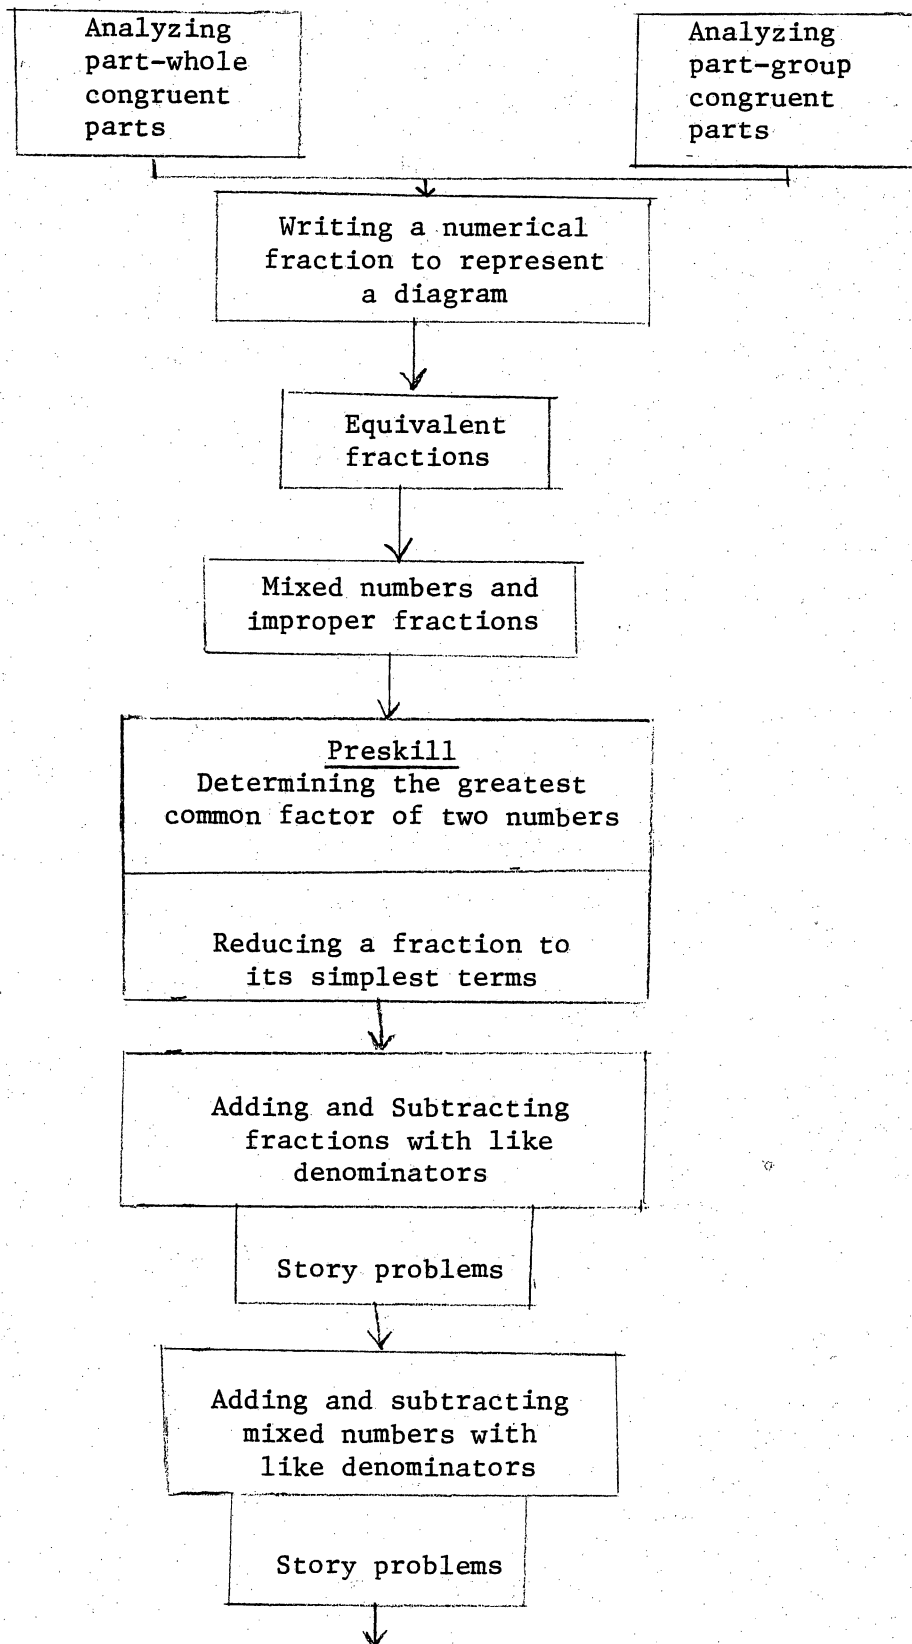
Analyzing part-whole congruent parts

Analyzing part-group congruent parts

Writing a numerical fraction to represent a diagram

Equivalent fractions

Mixed numbers and improper fractions

Preskill
Determining the greatest common factor of two numbers

Reducing a fraction to its simplest terms

Adding and Subtracting fractions with like denominators

Story problems

Adding and subtracting mixed numbers with like denominators

Story problems